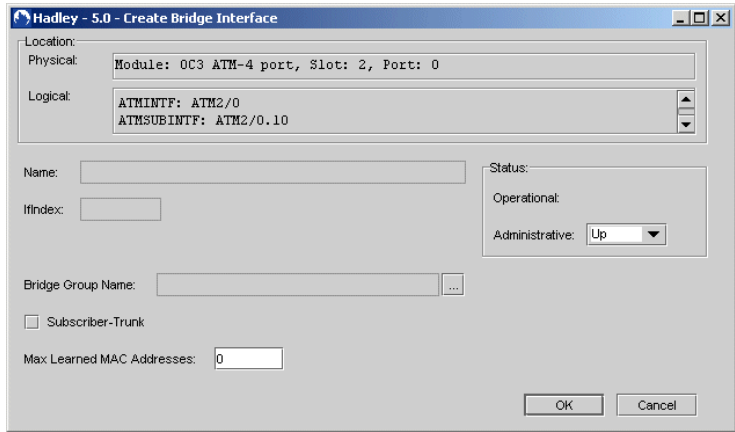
Hadley - 5.0 - Create Bridge Interface

Location:
Physical: Module: OC3 ATM-4 port, Slot: 2, Port: 0
Logical: ATMINTF: ATM2/0
ATMSUBINTF: ATM2/0.10

Name:

IfIndex:

Status:
Operational:
Administrative: Up

Bridge Group Name: ...

Subscriber-Trunk

Max Learned MAC Addresses: 0

OK Cancel